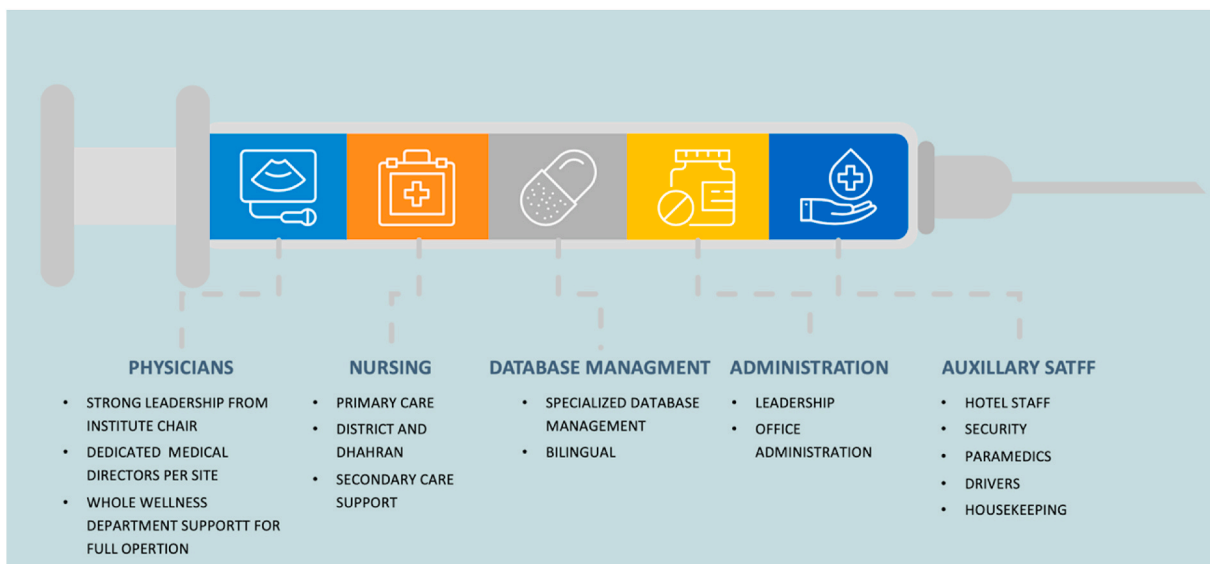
PHYSICIANS

- STRONG LEADERSHIP FROM INSTITUTE CHAIR
- DEDICATED MEDICAL DIRECTORS PER SITE
- WHOLE WELLNESS DEPARTMENT SUPPORTT FOR FULL OPERTION

NURSING

- PRIMARY CARE
- DISTRICT AND DHAHRAN
- SECONDARY CARE SUPPORT

DATABASE MANAGMENT

- SPECIALIZED DATABASE MANAGEMENT
- BILINGUAL

ADMINISTRATION

- LEADERSHIP
- OFFICE ADMINISTRATION

AUXILLARY SATFF

- HOTEL STAFF
- SECURITY
- PARAMEDICS
- DRIVERS
- HOUSEKEEPING